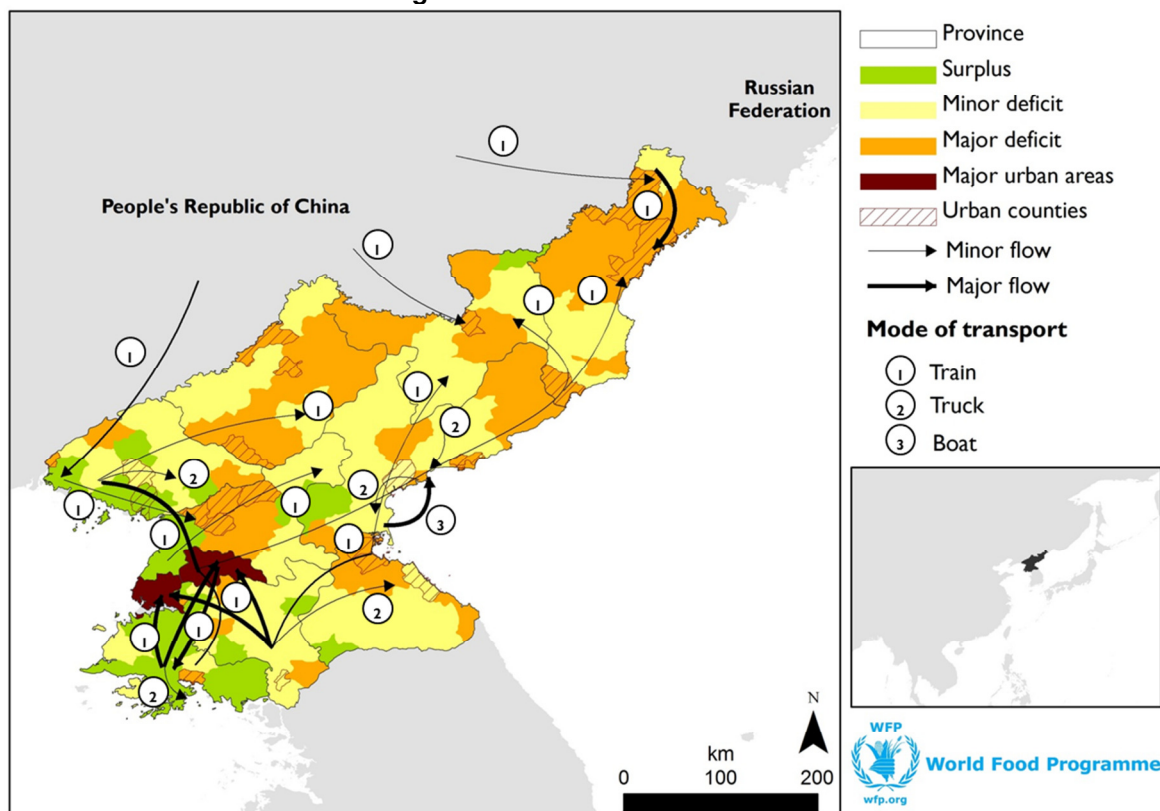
Russian Federation

People's Republic of China

Province
Surplus
Minor deficit
Major deficit
Major urban areas
Urban counties
Minor flow
Major flow

Mode of transport
1 Train
2 Truck
3 Boat

1 1 1 1 1 1 1 1 1 1 1 1 1 1 1
2 2 2 2 2 2
3

N

km
0 100 200

WFP
wfp.org
World Food Programme